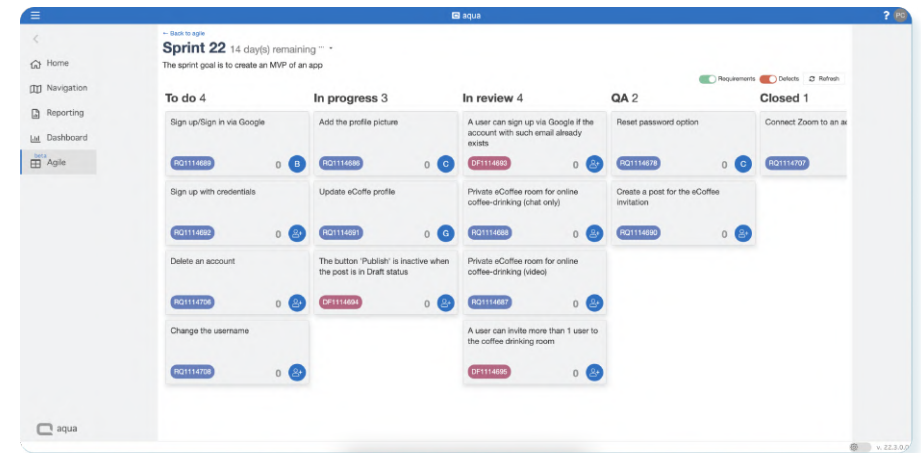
aqua

? PC

Home
Navigation
Reporting
Dashboard
Agile

← Back to agile
Sprint 22 14 day(s) remaining
The sprint goal is to create an MVP of an app

Requirements Defects Refresh

To do 4

Sign up/Sign in via Google
RQ1114689 0 B

Sign up with credentials
RQ1114692 0

Delete an account
RQ1114706 0

Change the username
RQ1114708 0

In progress 3

Add the profile picture
RQ1114686 0 C

Update eCoffe profile
RQ1114691 0 G

The button 'Publish' is inactive when the post is in Draft status
DF1114694 0

In review 4

A user can sign up via Google if the account with such email already exists
DF1114693 0

Private eCoffee room for online coffee-drinking (chat only)
RQ1114688 0

Private eCoffee room for online coffee-drinking (video)
RQ1114687 0

A user can invite more than 1 user to the coffee drinking room
DF1114695 0

QA 2

Reset password option
RQ1114678 0 C

Create a post for the eCoffee invitation
RQ1114690 0

Closed 1

Connect Zoom to an a
RQ1114707

aqua

v. 22.3.0.0